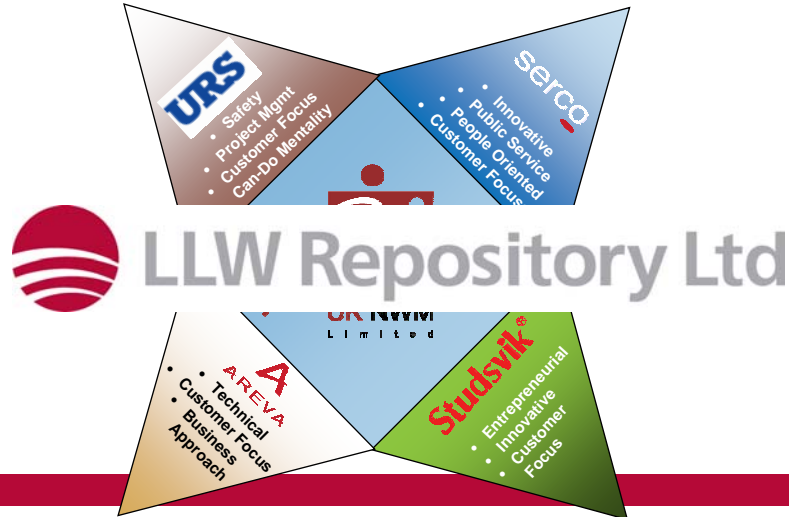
URS
• Safety
• Project Mgmt
• Customer Focus
• Can-Do Mentality

serco
• Innovative
• Public Service
• People Oriented
• Customer Focus

LLW Repository Ltd

UK NWM
Limited

AREVA
• Technical
• Customer Focus
• Business Approach

Studsvik®
• Entrepreneurial
• Innovative
• Customer Focus